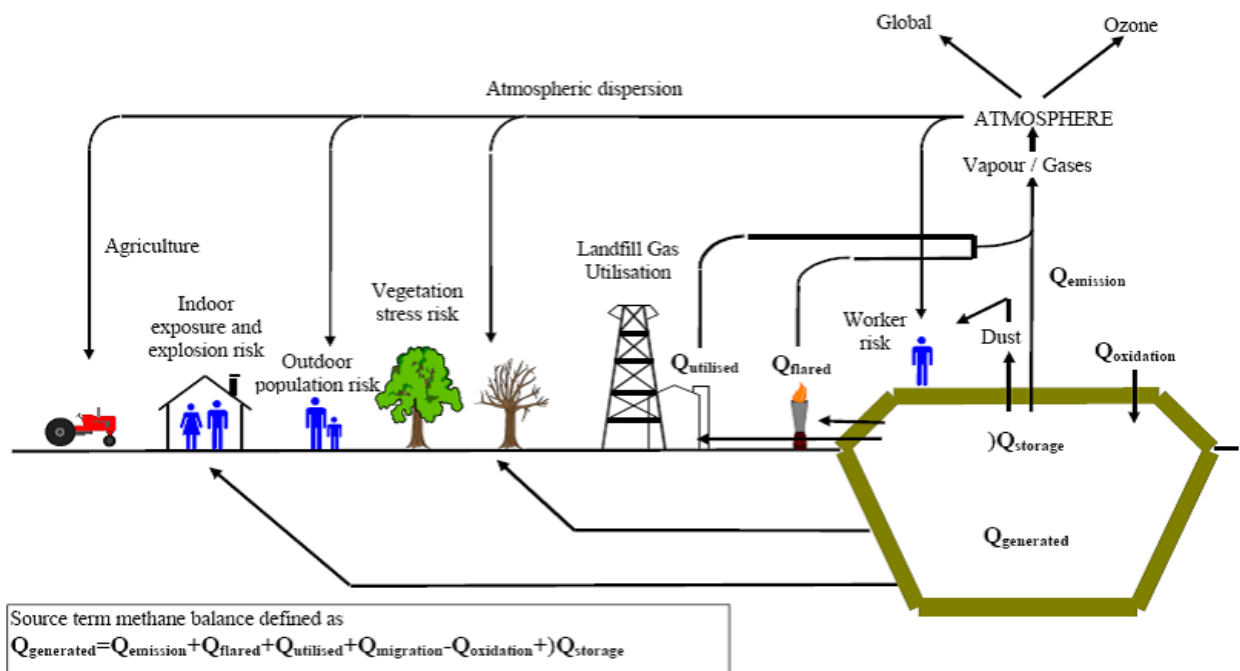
Global

Ozone

Atmospheric dispersion

ATMOSPHERE

Vapour / Gases

Agriculture

Landfill Gas Utilisation

$Q_{emission}$

Indoor exposure and explosion risk

Vegetation stress risk

Outdoor population risk

Worker risk

Dust

$Q_{utilised}$

$Q_{flared}$

$Q_{oxidation}$

)$Q_{storage}$

$Q_{generated}$

Source term methane balance defined as

$Q_{generated}=Q_{emission}+Q_{flared}+Q_{utilised}+Q_{migration}-Q_{oxidation}+)Q_{storage}$